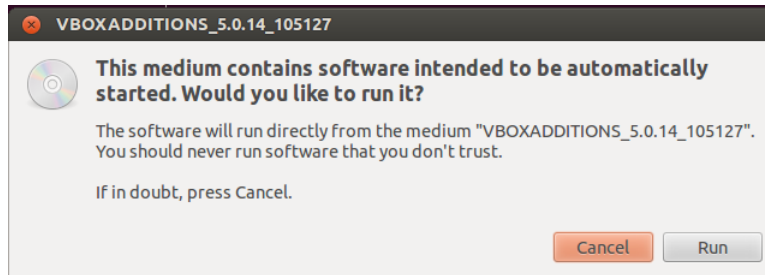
VBOXADDITIONS_5.0.14_105127

This medium contains software intended to be automatically started. Would you like to run it?

The software will run directly from the medium "VBOXADDITIONS_5.0.14_105127". You should never run software that you don't trust.

If in doubt, press Cancel.

Cancel

Run